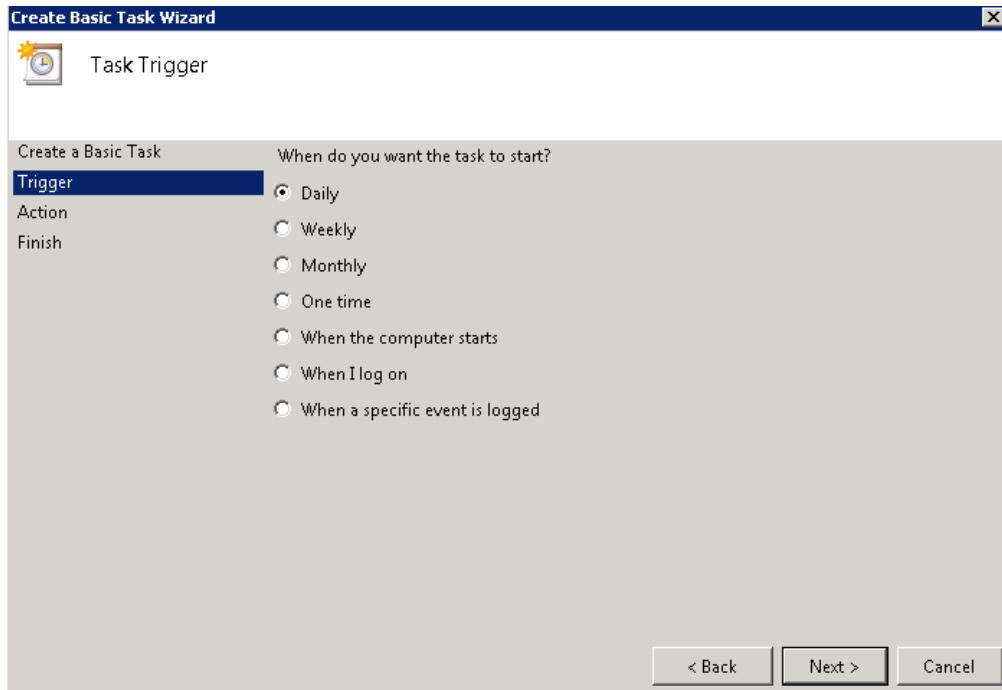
Create Basic Task Wizard

Task Trigger

Create a Basic Task
Trigger
Action
Finish

When do you want the task to start?

Daily
Weekly
Monthly
One time
When the computer starts
When I log on
When a specific event is logged

< Back
Next >
Cancel